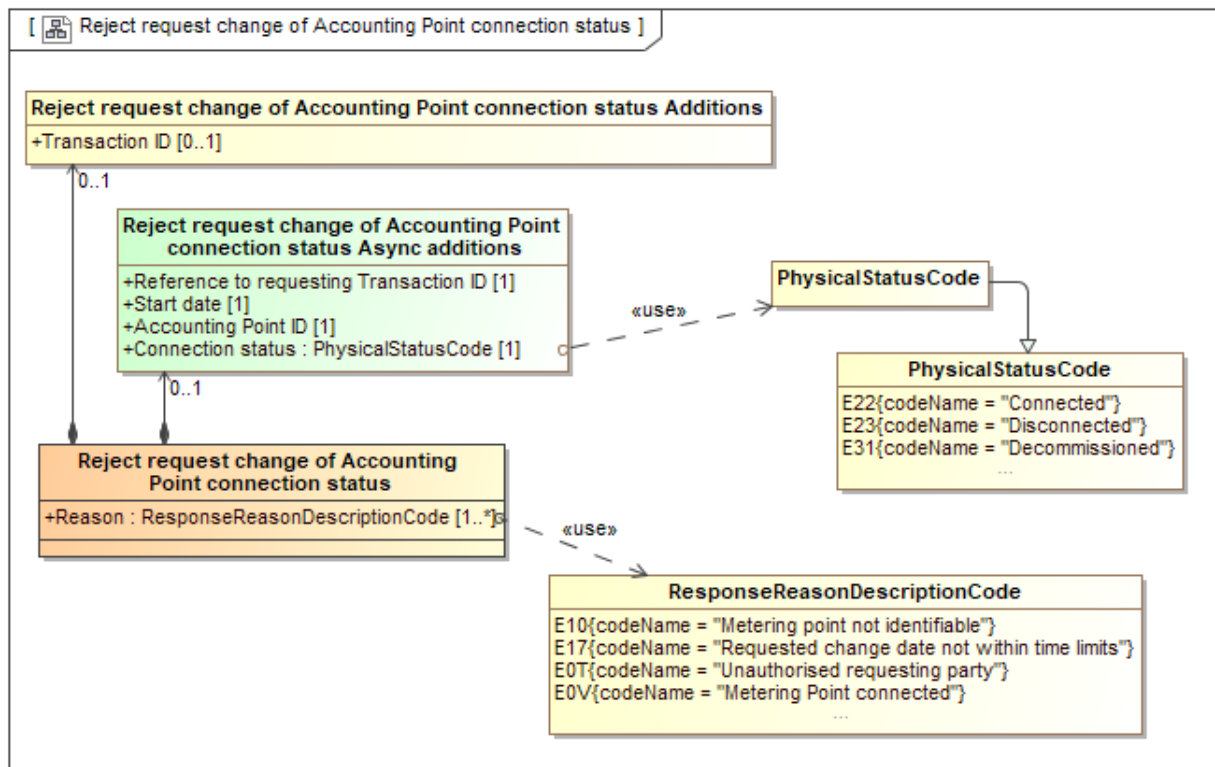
[ Reject request change of Accounting Point connection status ]

Reject request change of Accounting Point connection status Additions
+Transaction ID [0..1]

0..1

Reject request change of Accounting Point connection status Async additions
+Reference to requesting Transaction ID [1]
+Start date [1]
+Accounting Point ID [1]
+Connection status : PhysicalStatusCode [1]

«use»

PhysicalStatusCode

PhysicalStatusCode
E22{codeName = "Connected"}
E23{codeName = "Disconnected"}
E31{codeName = "Decommissioned"}
...

0..1

Reject request change of Accounting Point connection status
+Reason : ResponseReasonDescriptionCode [1..*]

«use»

ResponseReasonDescriptionCode
E10{codeName = "Metering point not identifiable"}
E17{codeName = "Requested change date not within time limits"}
E0T{codeName = "Unauthorised requesting party"}
E0V{codeName = "Metering Point connected"}
...